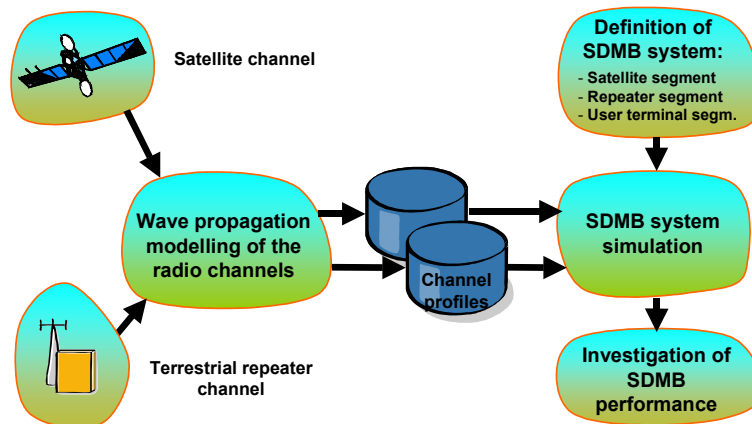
Satellite channel

Definition of SDMB system:
- Satellite segment
- Repeater segment
- User terminal segm.

Wave propagation modelling of the radio channels

Channel profiles

SDMB system simulation

Terrestrial repeater channel

Investigation of SDMB performance